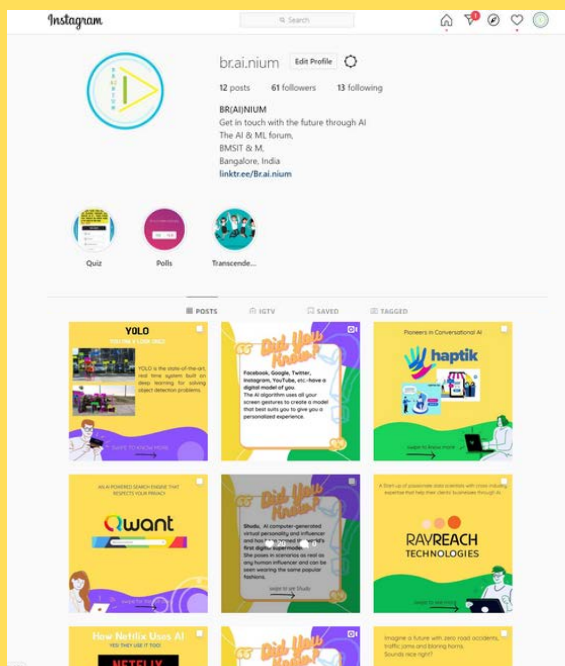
Instagram

Search

br.ai.nium Edit Profile

12 posts 61 followers 13 following

BR(AI)NIUM
Get in touch with the future through AI
The AI & ML forum,
BMSIT & M,
Bangalore, India
linktr.ee/Br.ai.nium

Quiz Polls Transcende...

POSTS IGTV SAVED TAGGED

YOLO

YOLO is the state-of-the-art, real time system built on deep learning for solving object detection problems.

Did You Know?

Facebook, Google, Twitter, Instagram, YouTube, etc.-have a digital model of you.
The AI algorithm uses all your screen gestures to create a model that best suits you to give you a personalized experience.

Pioneers in Conversational AI

haptik

AN AI POWERED SEARCH ENGINE THAT RESPECTS YOUR PRIVACY

Qwant

Did You Know?

Shudu, AI computer-generated virtual personality and influencer and has been dubbed as the first digital supermodel.
She poses in scenarios as real as any human influencer and can be seen wearing the same popular fashions.

swipe to see Shudu

RAYREACH TECHNOLOGIES

How Netflix Uses AI

NETFLIX

Imagine a future with zero road accidents, traffic jams and blaring horns. Sounds nice right?